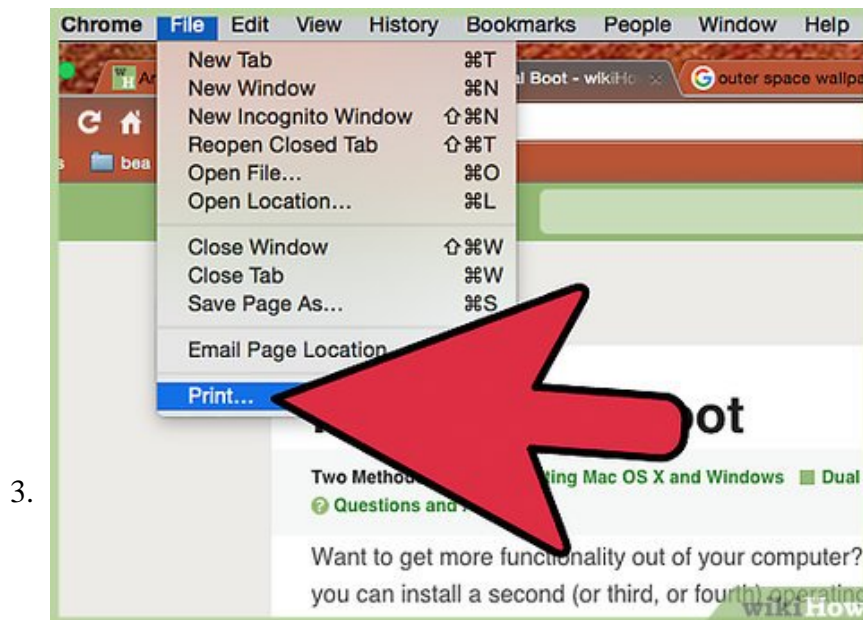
3.

Chrome File Edit View History Bookmarks People Window Help

New Tab ⌘T
New Window ⌘N
New Incognito Window ⇧⌘N
Reopen Closed Tab ⇧⌘T
Open File... ⌘O
Open Location... ⌘L
Close Window ⇧⌘W
Close Tab ⌘W
Save Page As... ⌘S
Email Page Location
Print...

Ar
l Boot - wikiHo ×
outer space wallpa
bea

oot

Two Metho ting Mac OS X and Windows Dual
Questions and

Want to get more functionality out of your computer?
you can install a second (or third, or fourth) operatin

wikiHow